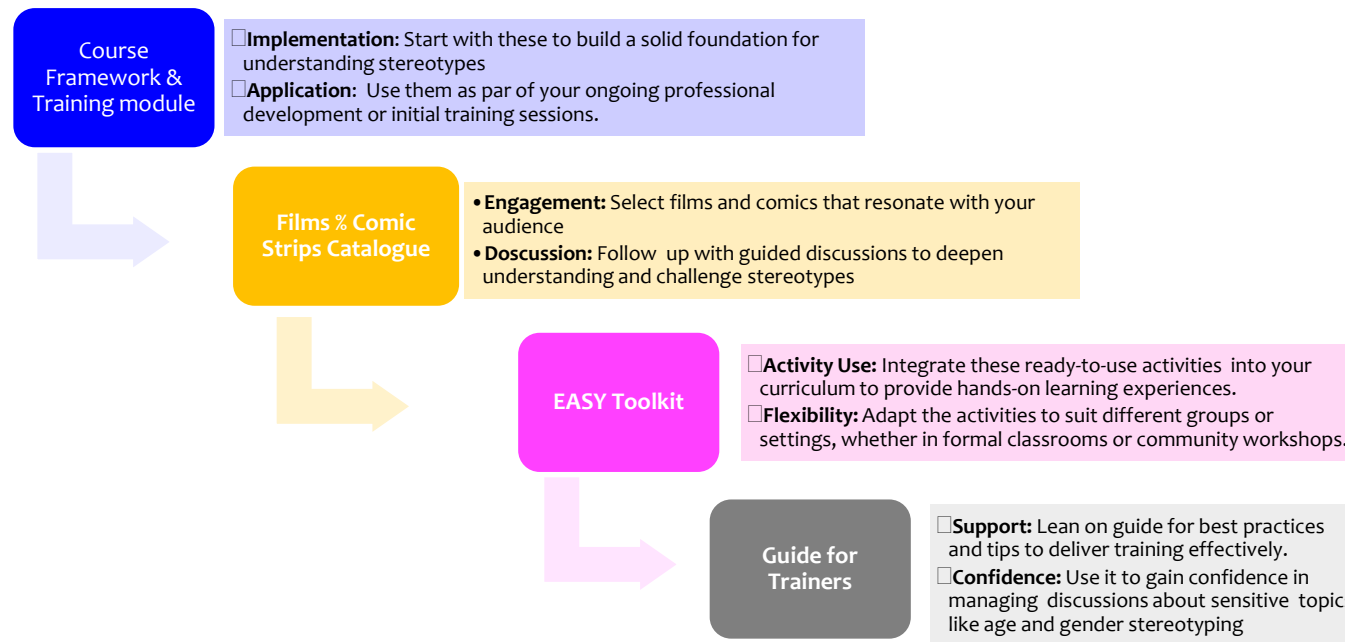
Course Framework & Training module

□**Implementation:** Start with these to build a solid foundation for understanding stereotypes
□**Application:** Use them as par of your ongoing professional development or initial training sessions.

Films % Comic Strips Catalogue

• **Engagement:** Select films and comics that resonate with your audience
• **Doscussion:** Follow up with guided discussions to deepen understanding and challenge stereotypes

EASY Toolkit

□**Activity Use:** Integrate these ready-to-use activities into your curriculum to provide hands-on learning experiences.
□**Flexibility:** Adapt the activities to suit different groups or settings, whether in formal classrooms or community workshops.

Guide for Trainers

□**Support:** Lean on guide for best practices and tips to deliver training effectively.
□**Confidence:** Use it to gain confidence in managing discussions about sensitive topic like age and gender stereotyping